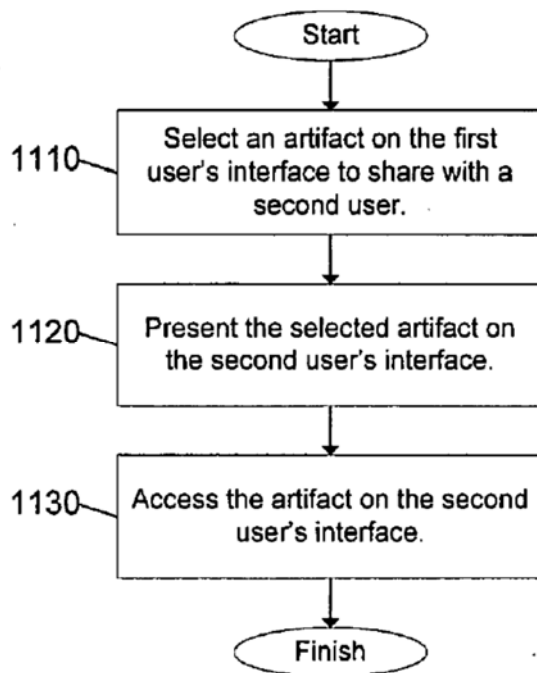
Start

1110 Select an artifact on the first user's interface to share with a second user.

1120 Present the selected artifact on the second user's interface.

1130 Access the artifact on the second user's interface.

Finish